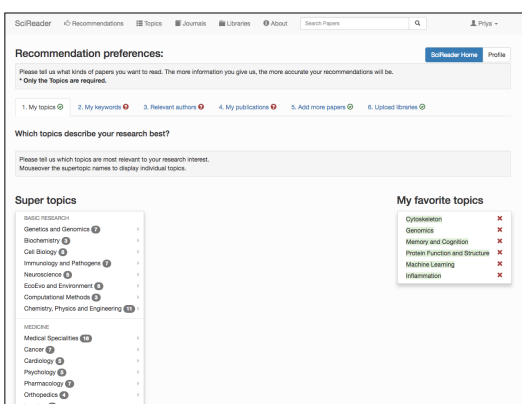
SciReader Recommendations Topics Journals Libraries About Search Papers Priya

Recommendation preferences:

SciReader Home Profile

Please tell us what kinds of papers you want to read. The more information you give us, the more accurate your recommendations will be.
* Only the Topics are required.

1. My topics 2. My keywords 3. Relevant authors 4. My publications 5. Add more papers 6. Upload libraries

Which topics describe your research best?

Please tell us which topics are most relevant to your research interest.
Mouseover the supertopic names to display individual topics.

Super topics

BASIC RESEARCH
Genetics and Genomics 7
Biochemistry 3
Cell Biology 5
Immunology and Pathogens 7
Neuroscience 8
EcoEvo and Environment 6
Computational Methods 3
Chemistry, Physics and Engineering 11

MEDICINE
Medical Specialities 19
Cancer 7
Cardiology 3
Psychology 5
Pharmacology 7
Orthopedics 4

My favorite topics

Cytoskeleton
Genomics
Memory and Cognition
Protein Function and Structure
Machine Learning
Inflammation